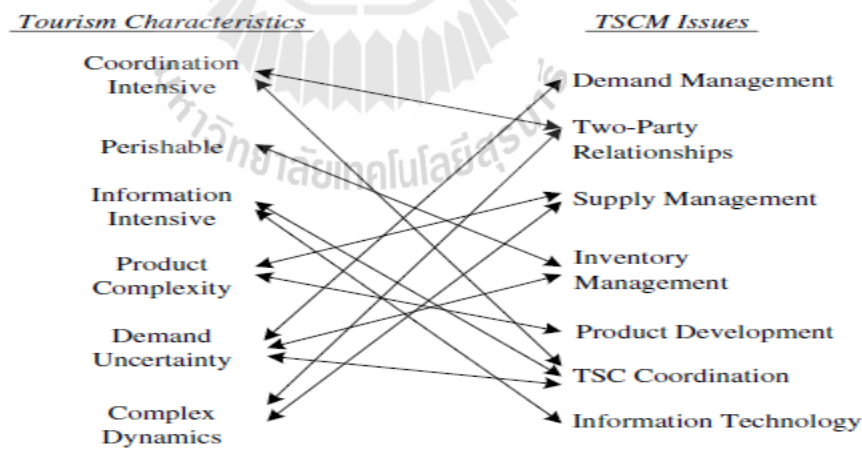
Tourism Characteristics

Coordination Intensive

Perishable

Information Intensive

Product Complexity

Demand Uncertainty

Complex Dynamics

TSCM Issues

Demand Management

Two-Party Relationships

Supply Management

Inventory Management

Product Development

TSC Coordination

Information Technology

มหาวิทยาลัยเทคโนโลยีสุรนารี